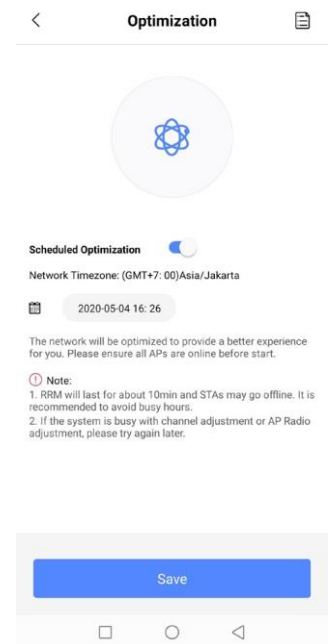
Optimization

Scheduled Optimization

Network Timezone: (GMT+7: 00)Asia/Jakarta

2020-05-04 16: 26

The network will be optimized to provide a better experience for you. Please ensure all APs are online before start.

Note:
1. RRM will last for about 10min and STAs may go offline. It is recommended to avoid busy hours.
2. If the system is busy with channel adjustment or AP Radio adjustment, please try again later.

Save